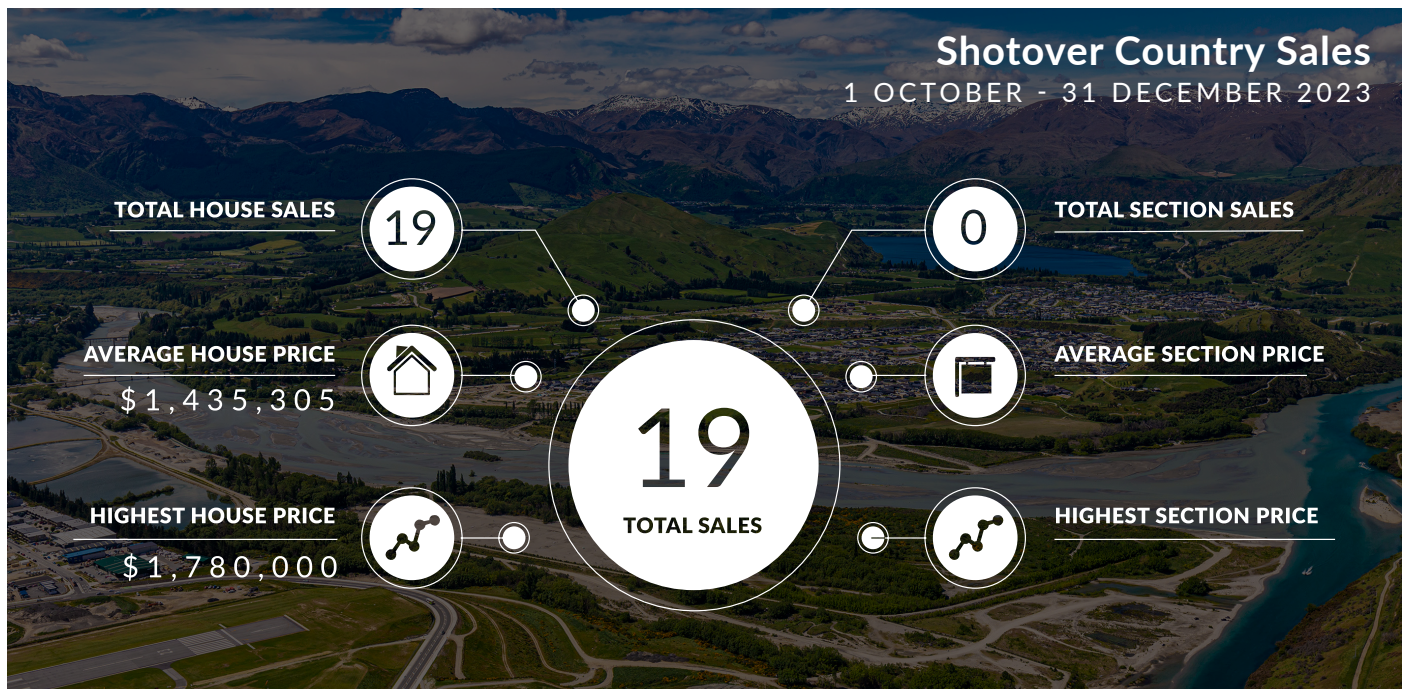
Shotover Country Sales
1 OCTOBER - 31 DECEMBER 2023

TOTAL HOUSE SALES
19

0
TOTAL SECTION SALES

AVERAGE HOUSE PRICE
$1,435,305

AVERAGE SECTION PRICE

19
TOTAL SALES

HIGHEST HOUSE PRICE
$1,780,000

HIGHEST SECTION PRICE